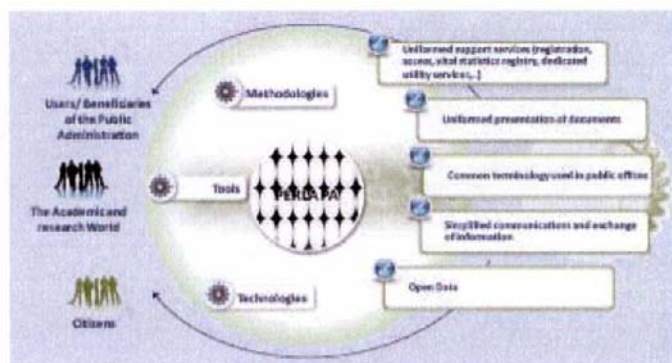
Users/ Beneficiaries of the Public Administration

The Academic and research World

Citizens

Methodologies

Tools

PERDAPA

Technologies

Uniformed support services (registration, access, vital statistics registry, dedicated utility services,..)

Uniformed presentation of documents

Common terminology used in public offices

Simplified communications and exchange of information

Open Data